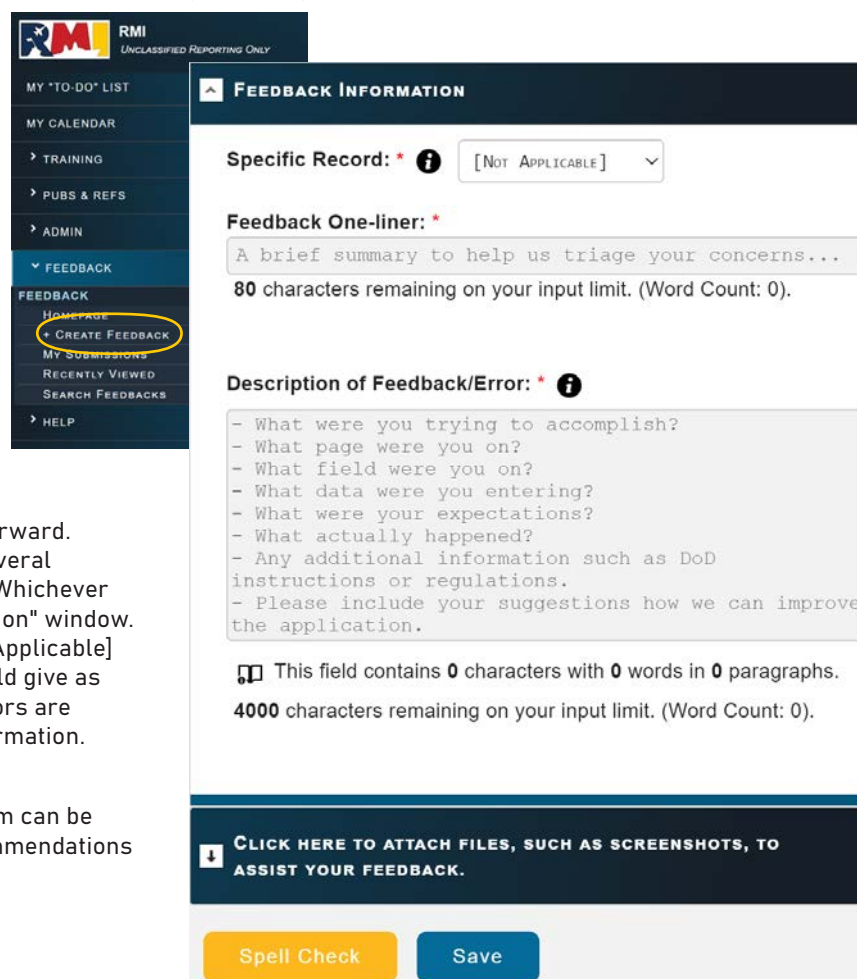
RMI
Unclassified Reporting Only

MY "TO-DO" LIST
MY CALENDAR
› TRAINING
› PUBS & REFS
› ADMIN
˅ FEEDBACK
FEEDBACK
Homepage
+ Create Feedback
My Submissions
Recently Viewed
Search Feedbacks
› HELP

rward.
veral
Whichever
on" window.
Applicable]
ld give as
ors are
rmation.

m can be
mendations

Feedback Information

Specific Record: * [Not Applicable]

Feedback One-liner: *
A brief summary to help us triage your concerns...
80 characters remaining on your input limit. (Word Count: 0).

Description of Feedback/Error: *
- What were you trying to accomplish?
- What page were you on?
- What field were you on?
- What data were you entering?
- What were your expectations?
- What actually happened?
- Any additional information such as DoD instructions or regulations.
- Please include your suggestions how we can improve the application.

This field contains 0 characters with 0 words in 0 paragraphs.
4000 characters remaining on your input limit. (Word Count: 0).

Click here to attach files, such as screenshots, to assist your feedback.

Spell Check
Save